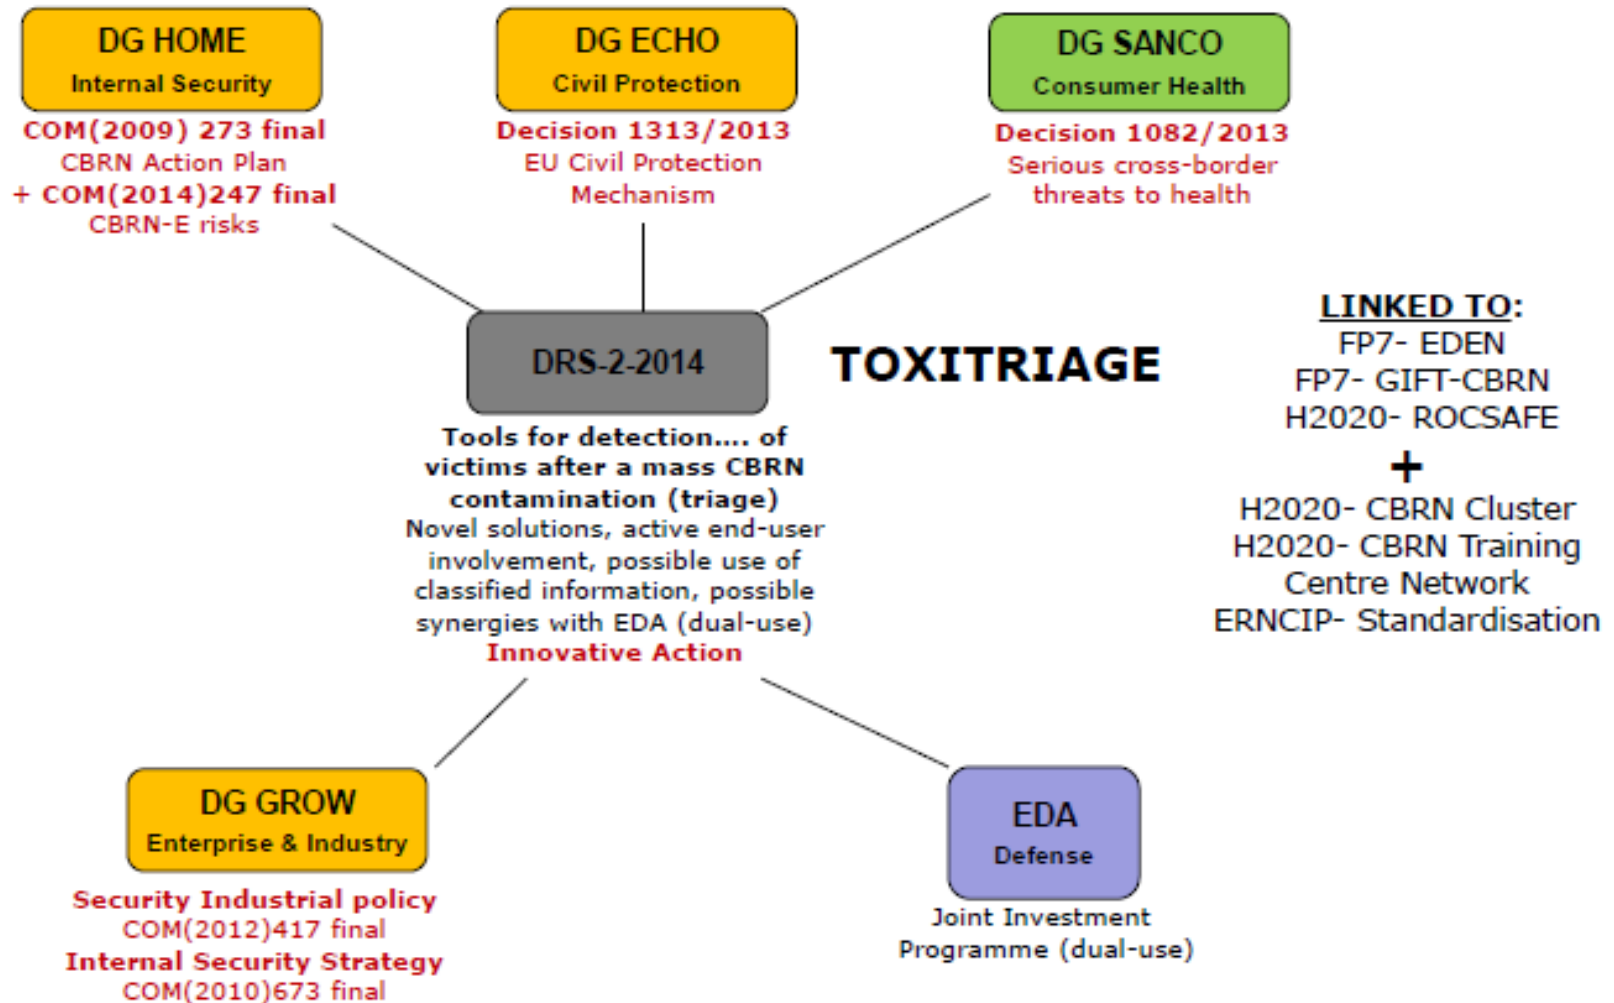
DG HOME
Internal Security
COM(2009) 273 final
CBRN Action Plan
+ COM(2014)247 final
CBRN-E risks

DG ECHO
Civil Protection
Decision 1313/2013
EU Civil Protection Mechanism

DG SANCO
Consumer Health
Decision 1082/2013
Serious cross-border threats to health

DRS-2-2014

TOXITRIAGE

Tools for detection.... of victims after a mass CBRN contamination (triage)
Novel solutions, active end-user involvement, possible use of classified information, possible synergies with EDA (dual-use)
Innovative Action

LINKED TO:
FP7- EDEN
FP7- GIFT-CBRN
H2020- ROCSAFE
+
H2020- CBRN Cluster
H2020- CBRN Training Centre Network
ERNCIP- Standardisation

DG GROW
Enterprise & Industry
Security Industrial policy
COM(2012)417 final
Internal Security Strategy
COM(2010)673 final

EDA
Defense
Joint Investment Programme (dual-use)